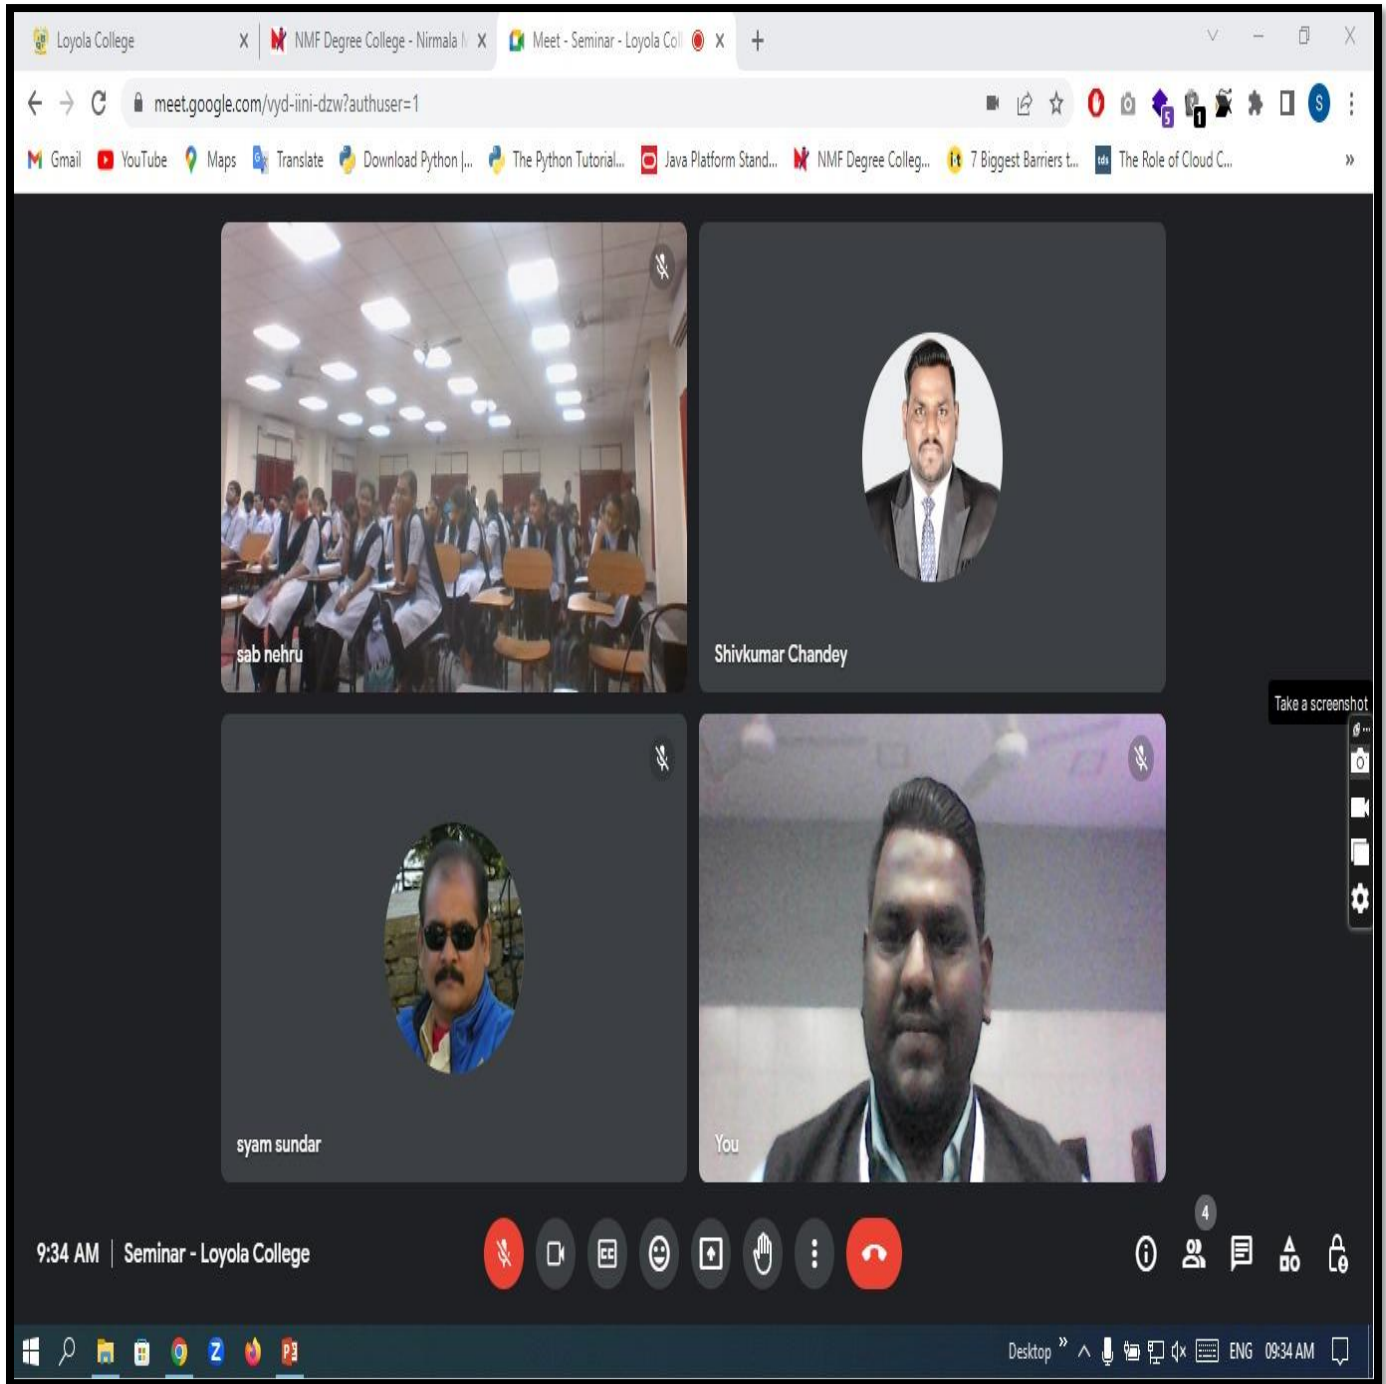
Loyola College
NMF Degree College - Nirmala
Meet - Seminar - Loyola Col

meet.google.com/vyd-iini-dzw?authuser=1

Gmail YouTube Maps Translate Download Python |... The Python Tutorial... Java Platform Stand... NMF Degree Colleg... 7 Biggest Barriers t... The Role of Cloud C...

sab nehru

Shivkumar Chandey

Take a screenshot

syam sundar

You

9:34 AM | Seminar - Loyola College

4

Desktop ENG 09:34 AM